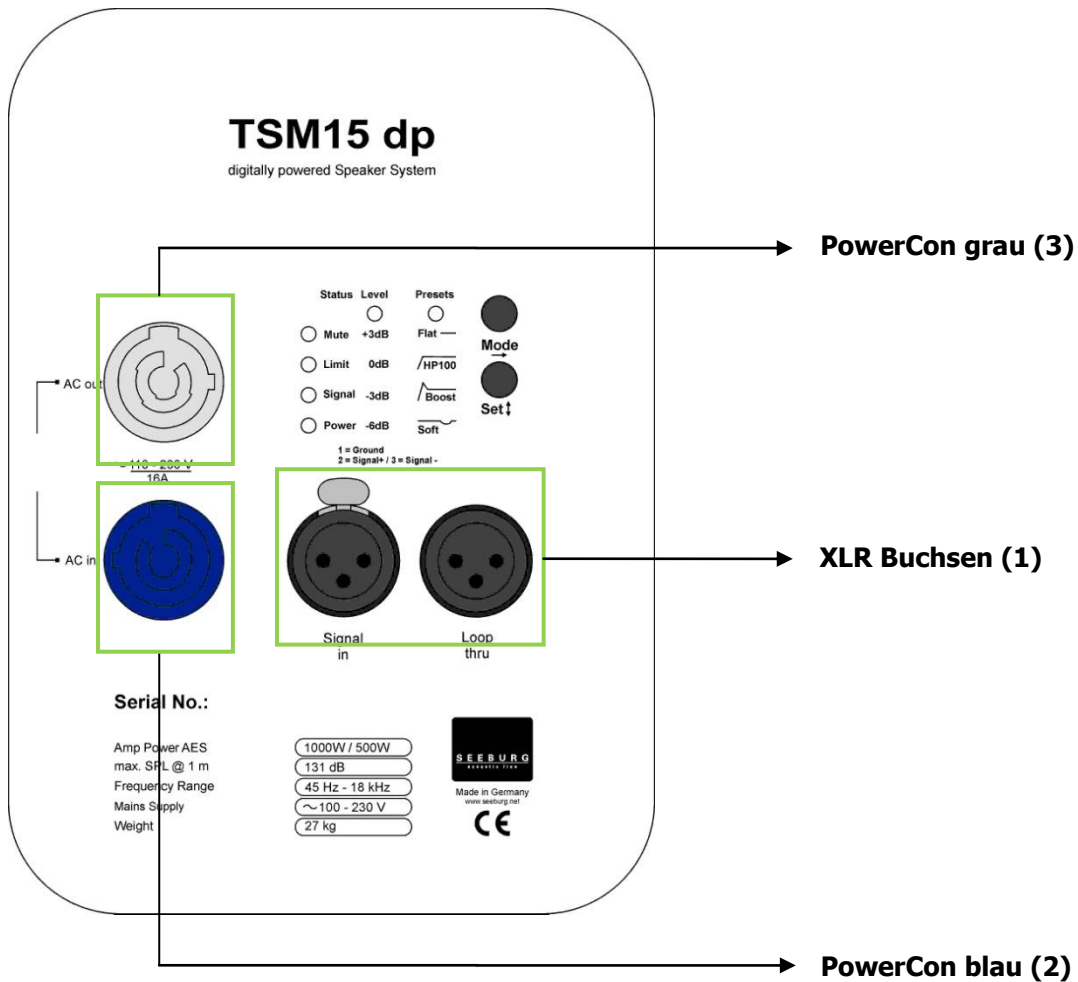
TSM15 dp

digitally powered Speaker System

PowerCon grau (3)

Status Level Presets

Mute +3dB Flat

Limit 0dB HP100

Signal -3dB Boost

Power -6dB Soft

Mode

Set

AC out

~ 110 - 230 V
16A

1 = Ground
2 = Signal+ / 3 = Signal -

AC in

XLR Buchsen (1)

Signal in

Loop thru

Serial No.:

| Amp Power AES | 1000W / 500W |
|---|---|
| max. SPL @ 1 m | 131 dB |
| Frequency Range | 45 Hz - 18 kHz |
| Mains Supply | ~100 - 230 V |
| Weight | 27 kg |

SEEBURG acoustic line

Made in Germany
www.seeburg.net

CE

PowerCon blau (2)